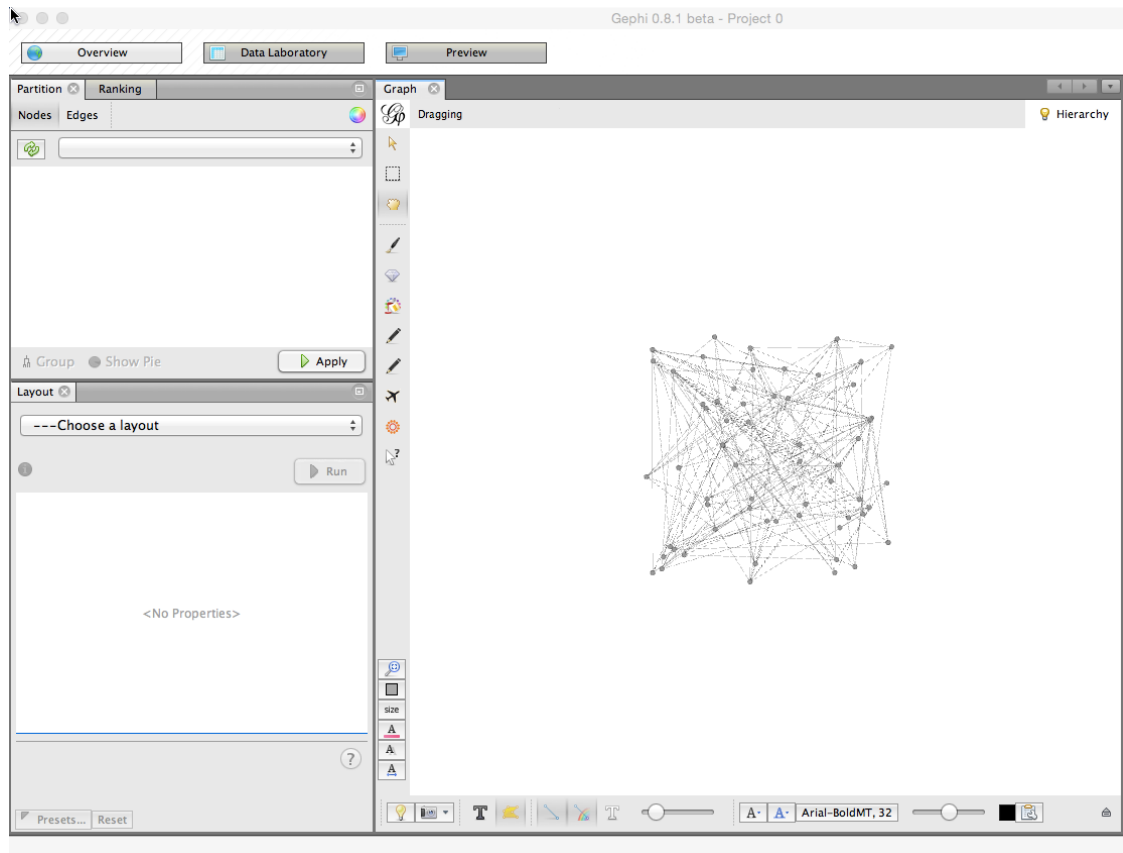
Gephi 0.8.1 beta - Project 0

Overview
Data Laboratory
Preview

Partition
Ranking
Nodes
Edges
Group
Show Pie
Apply

Layout
---Choose a layout
Run
<No Properties>
?
Presets...
Reset

Graph
Dragging
Hierarchy

size
A
A
A

T
T
A
A
Arial-BoldMT, 32